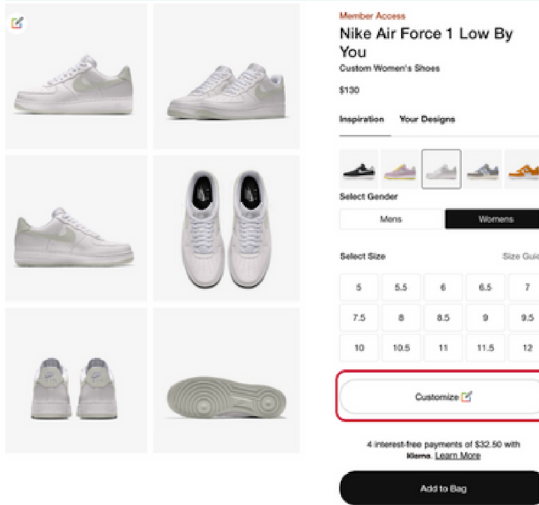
Member Access

Nike Air Force 1 Low By You

Custom Women's Shoes

$130

Inspiration Your Designs

Select Gender

Mens Womens

Select Size Size Guid

| 5 | 5.5 | 6 | 6.5 | 7 |
|---|---|---|---|---|
| 7.5 | 8 | 8.5 | 9 | 9.5 |
| 10 | 10.5 | 11 | 11.5 | 12 |

Customize

4 interest-free payments of $32.50 with Klarna. Learn More

Add to Bag